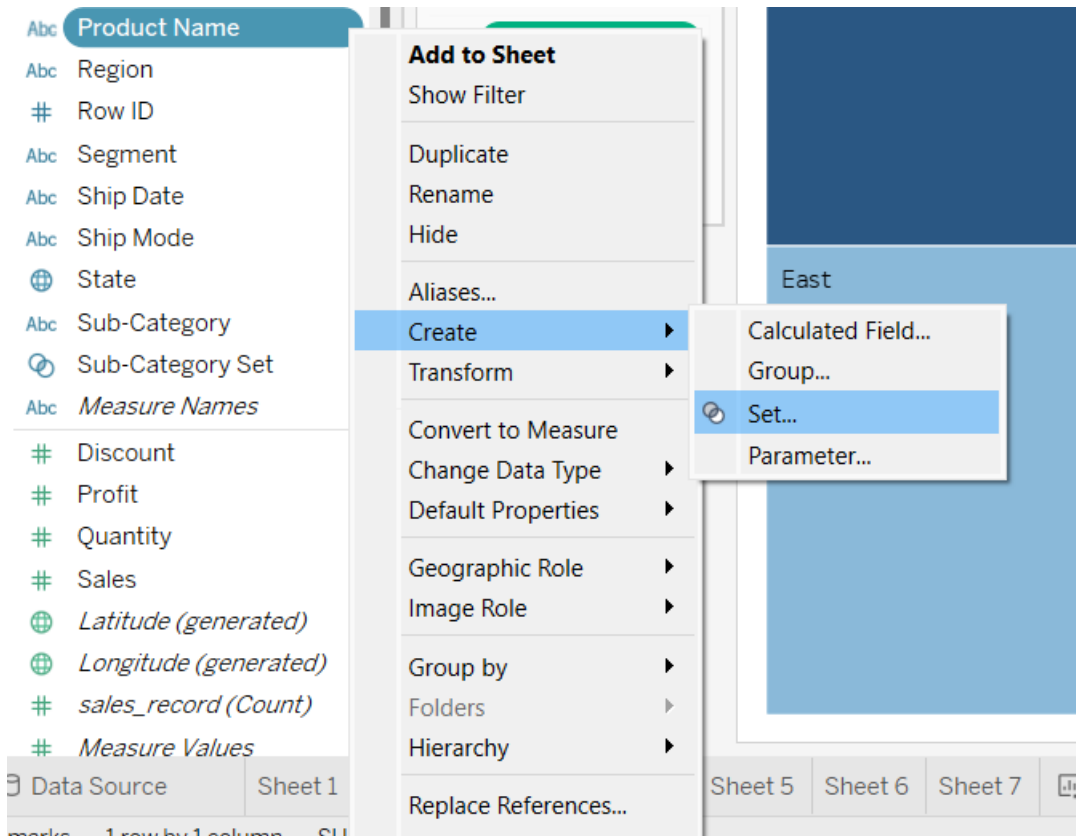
Abc Product Name
Abc Region
# Row ID
Abc Segment
Abc Ship Date
Abc Ship Mode
State
Abc Sub-Category
Sub-Category Set
Abc *Measure Names*
# Discount
# Profit
# Quantity
# Sales
*Latitude (generated)*
*Longitude (generated)*
# *sales_record (Count)*
# *Measure Values*

**Add to Sheet**
Show Filter

Duplicate
Rename
Hide

Aliases...
Create
Transform

Convert to Measure
Change Data Type
Default Properties

Geographic Role
Image Role

Group by
Folders
Hierarchy

Replace References...

Calculated Field...
Group...
Set...
Parameter...

East

Data Source
Sheet 1
Sheet 5
Sheet 6
Sheet 7

marks 1 row by 1 column SU